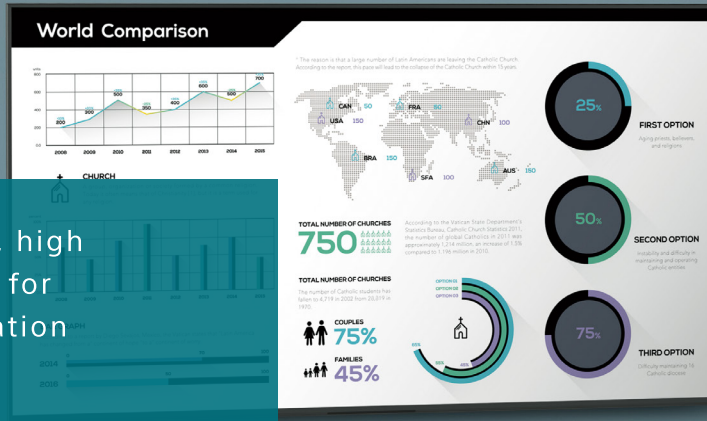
World Comparison

* The reason is that a large number of Latin Americans are leaving the Catholic Church. According to the report, this pace will lead to the collapse of the Catholic Church within 15 years.

200 200 500 350 400 600 500 700

2008 2009 2010 2011 2012 2013 2014 2015

CAN 50
FRA 80
USA 150
CHN 100
BRA 150
SFA 100
AUS 150

CHURCH

high
for
ntion

TOTAL NUMBER OF CHURCHES
750

According to the Vatican State Department's Statistics Bureau, Catholic Church statistics 2011, the number of global Catholics in 2011 was approximately 1,214 million, an increase of 1.5% compared to 1,196 million in 2010.

TOTAL NUMBER OF CHURCHES
The number of Catholic students has fallen to 4,718 in 2002 from 29,319 in 1970.

COUPLES
75%

FAMILIES
45%

OPTION 01
OPTION 02
OPTION 03

25%
FIRST OPTION
Aging priests, believers, and religions

50%
SECOND OPTION
Instability and difficulty in maintaining and operating Catholic entities

75%
THIRD OPTION
Difficulty maintaining 16 Catholic dioceses

2014
2015